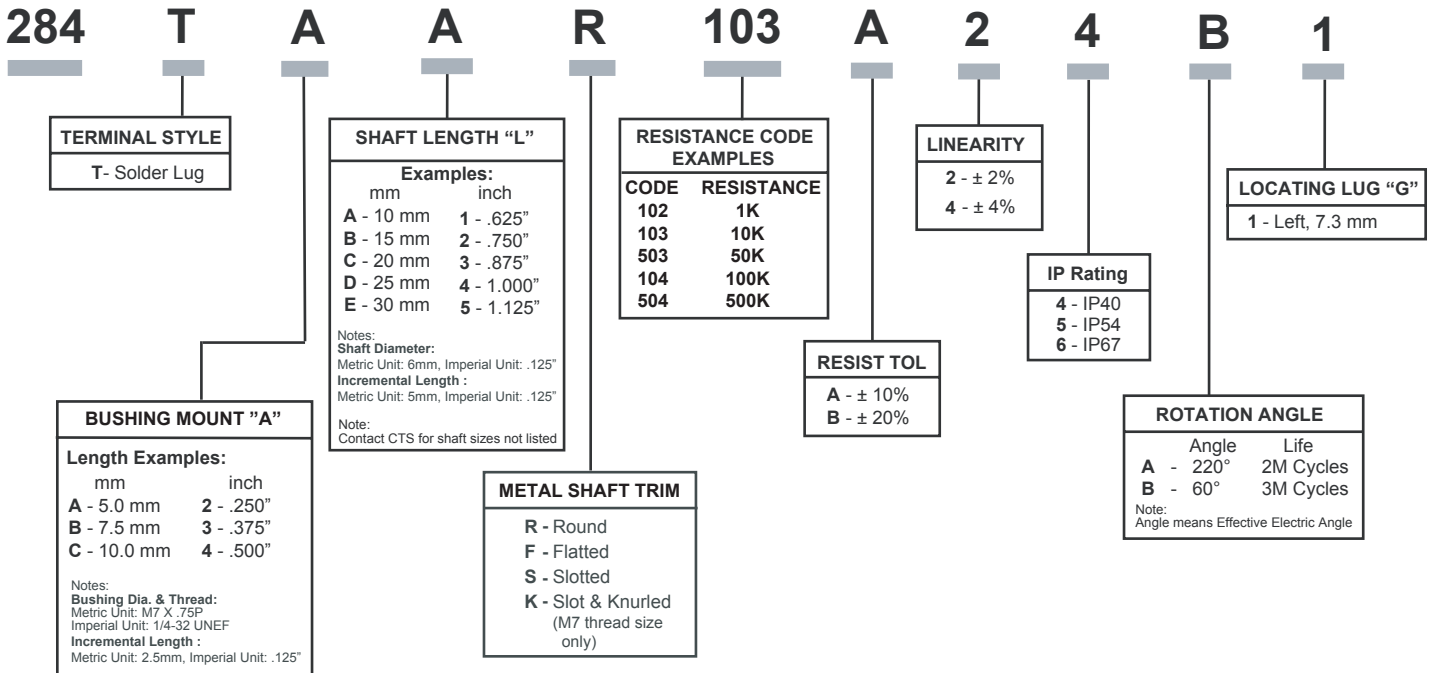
284 T A A R 103 A 2 4 B 1

TERMINAL STYLE
T- Solder Lug

SHAFT LENGTH "L"
Examples:

| mm | inch |
|---|---|
| A - 10 mm | 1 - .625" |
| B - 15 mm | 2 - .750" |
| C - 20 mm | 3 - .875" |
| D - 25 mm | 4 - 1.000" |
| E - 30 mm | 5 - 1.125" |

Notes:
Shaft Diameter:
Metric Unit: 6mm, Imperial Unit: .125"
Incremental Length :
Metric Unit: 5mm, Imperial Unit: .125"

Note:
Contact CTS for shaft sizes not listed

RESISTANCE CODE EXAMPLES

| CODE | RESISTANCE |
|---|---|
| 102 | 1K |
| 103 | 10K |
| 503 | 50K |
| 104 | 100K |
| 504 | 500K |

LINEARITY
2 - ± 2%
4 - ± 4%

LOCATING LUG "G"
1 - Left, 7.3 mm

IP Rating
4 - IP40
5 - IP54
6 - IP67

RESIST TOL
A - ± 10%
B - ± 20%

BUSHING MOUNT "A"
Length Examples:

| mm | inch |
|---|---|
| A - 5.0 mm | 2 - .250" |
| B - 7.5 mm | 3 - .375" |
| C - 10.0 mm | 4 - .500" |

Notes:
Bushing Dia. & Thread:
Metric Unit: M7 X .75P
Imperial Unit: 1/4-32 UNEF
Incremental Length :
Metric Unit: 2.5mm, Imperial Unit: .125"

METAL SHAFT TRIM
R - Round
F - Flatted
S - Slotted
K - Slot & Knurled (M7 thread size only)

ROTATION ANGLE

| | Angle | Life |
|---|---|---|
| A | - 220° | 2M Cycles |
| B | - 60° | 3M Cycles |

Note:
Angle means Effective Electric Angle